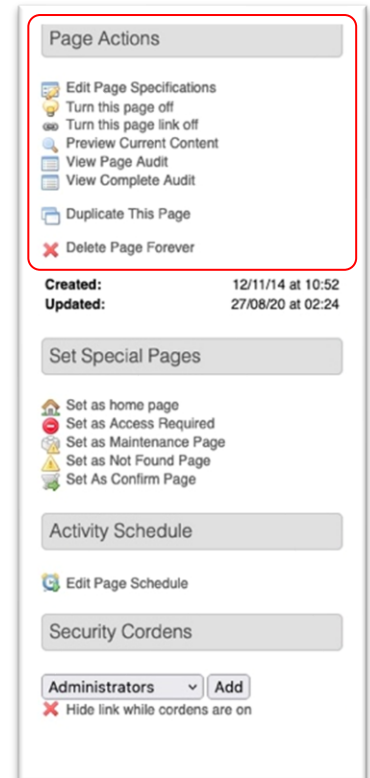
Page Actions

Edit Page Specifications
Turn this page off
Turn this page link off
Preview Current Content
View Page Audit
View Complete Audit

Duplicate This Page

Delete Page Forever

| | |
|---|---|
| **Created:** | 12/11/14 at 10:52 |
| **Updated:** | 27/08/20 at 02:24 |

Set Special Pages

Set as home page
Set as Access Required
Set as Maintenance Page
Set as Not Found Page
Set As Confirm Page

Activity Schedule

Edit Page Schedule

Security Cordens

Administrators
Add
Hide link while cordens are on